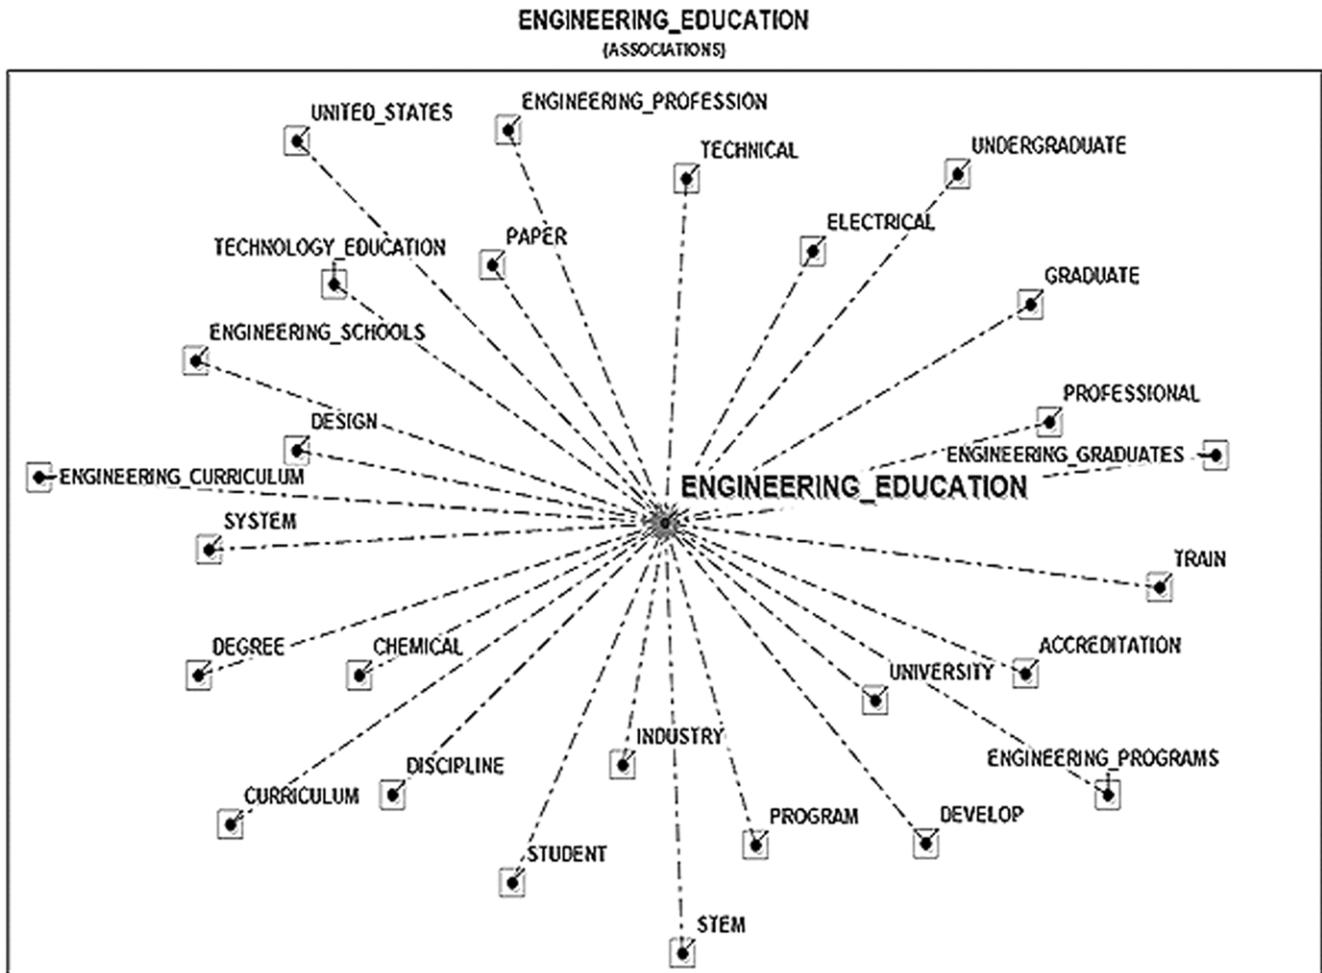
ENGINEERING_EDUCATION
(ASSOCIATIONS)

UNITED_STATES
ENGINEERING_PROFESSION
TECHNICAL
UNDERGRADUATE
PAPER
ELECTRICAL
TECHNOLOGY_EDUCATION
GRADUATE
ENGINEERING_SCHOOLS
PROFESSIONAL
DESIGN
ENGINEERING_GRADUATES
ENGINEERING_CURRICULUM
ENGINEERING_EDUCATION
SYSTEM
TRAIN
DEGREE
CHEMICAL
ACCREDITATION
UNIVERSITY
INDUSTRY
ENGINEERING_PROGRAMS
DISCIPLINE
CURRICULUM
PROGRAM
DEVELOP
STUDENT
STEM